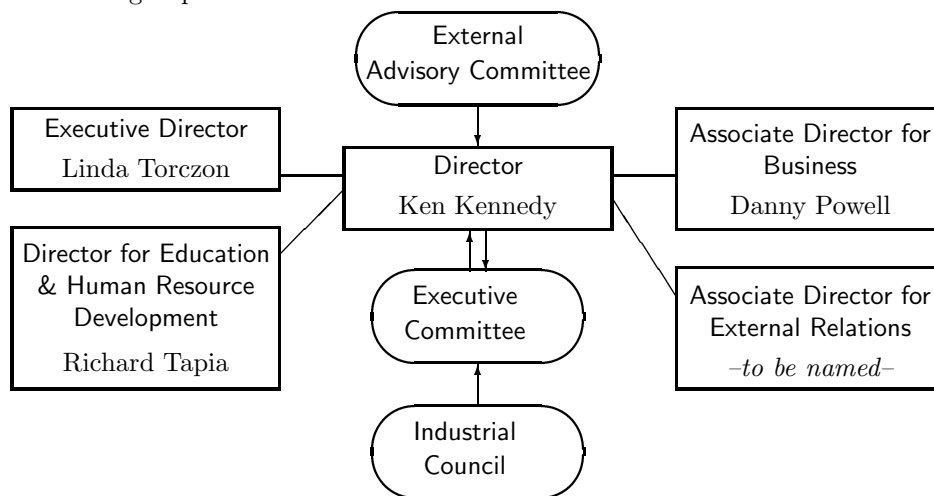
External Advisory Committee

Executive Director
Linda Torczon

Director
Ken Kennedy

Associate Director for Business
Danny Powell

Director for Education & Human Resource Development
Richard Tapia

Executive Committee

Associate Director for External Relations
–to be named–

Industrial Council